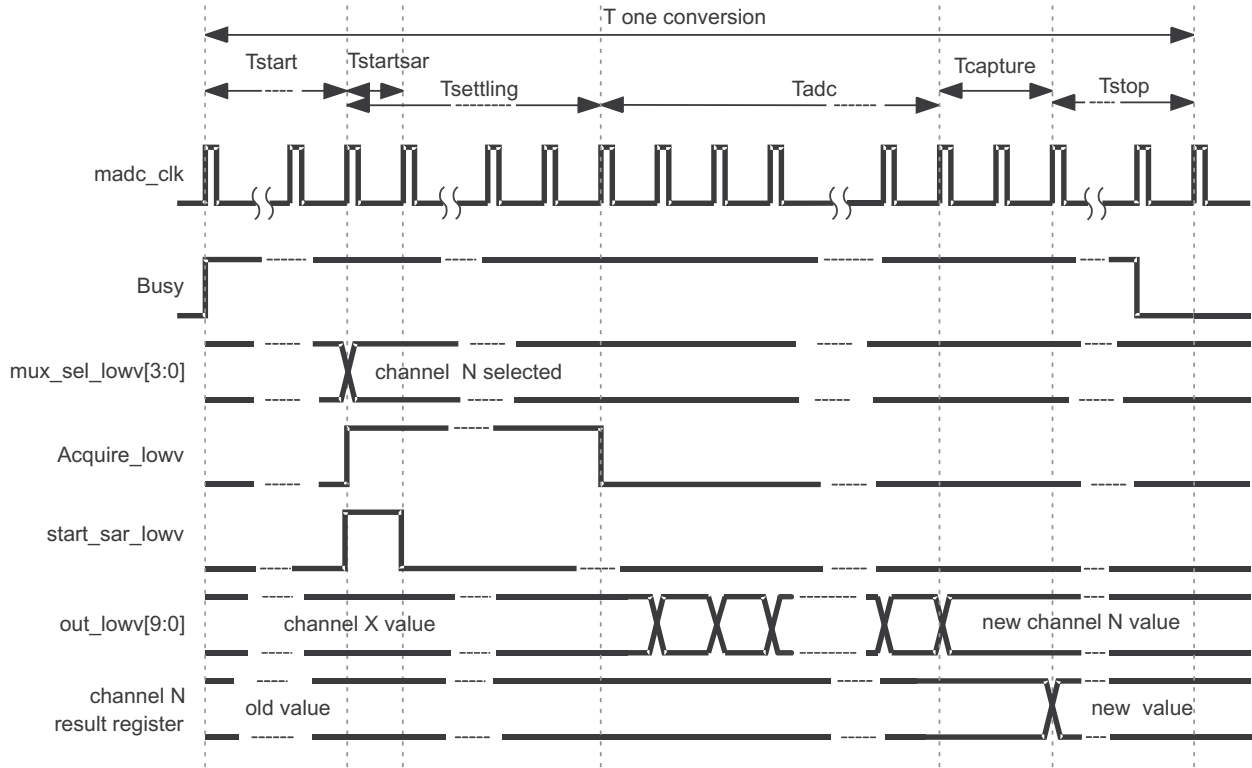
T one conversion

Tstart

Tstartsar

Tsettling

Tadc

Tcapture

Tstop

madc_clk

Busy

mux_sel_lowv[3:0]

channel N selected

Acquire_lowv

start_sar_lowv

out_lowv[9:0]

channel X value

new channel N value

channel N result register

old value

new value